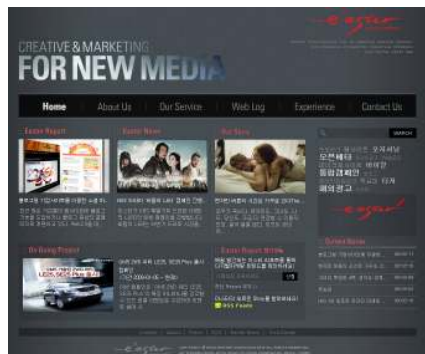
CREATIVE & MARKETING
FOR NEW MEDIA

Home
About Us
Our Service
Web Log
Experience
Contact Us

Easter Report
Easter News
Our Story

SEARCH

On Going Project
Easter Report Archive
Current Banner

RSS Feeds